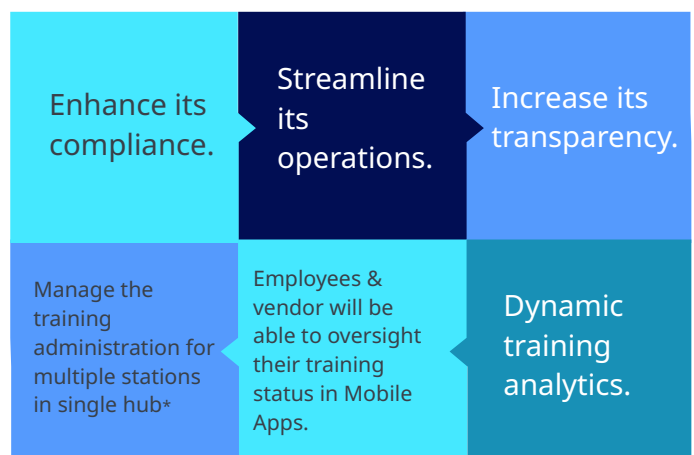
Enhance its compliance.

Streamline its operations.

Increase its transparency.

Manage the training administration for multiple stations in single hub*

Employees & vendor will be able to oversight their training status in Mobile Apps.

Dynamic training analytics.